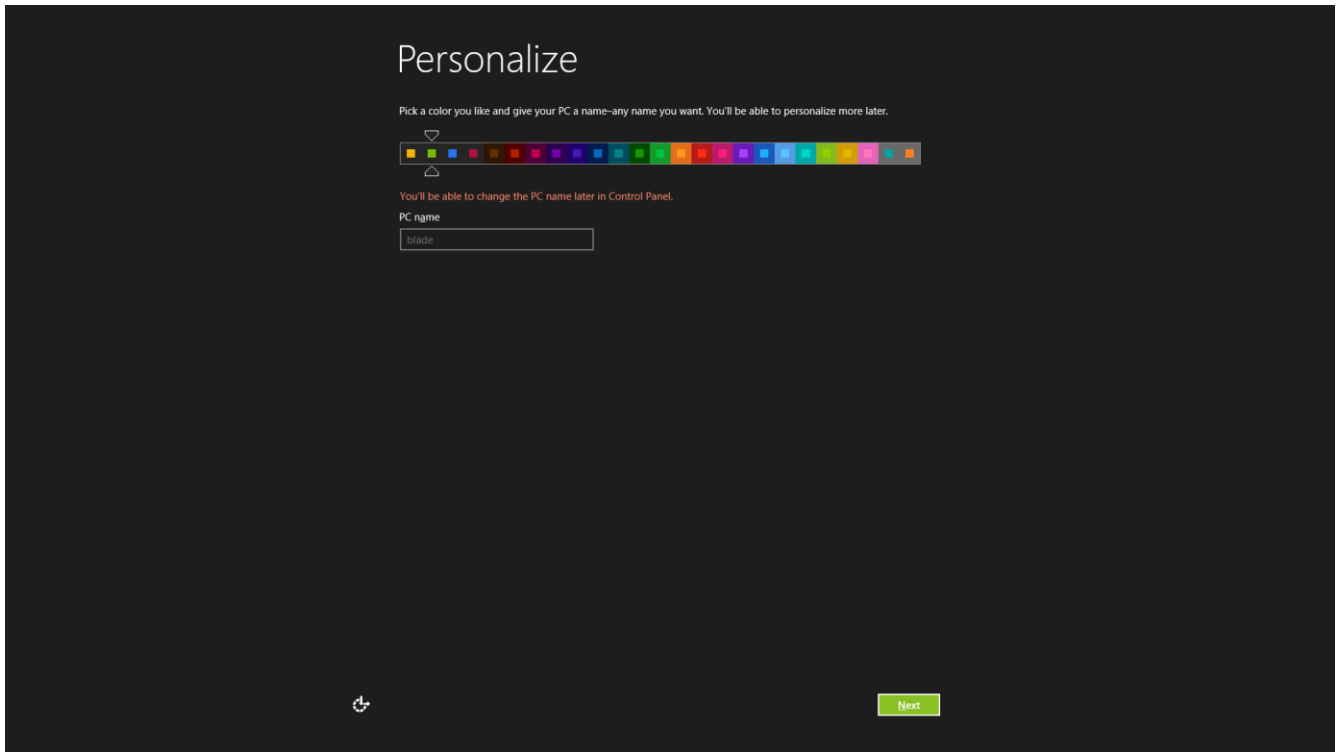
Personalize

Pick a color you like and give your PC a name–any name you want. You'll be able to personalize more later.

You'll be able to change the PC name later in Control Panel.

PC name

blade

Next